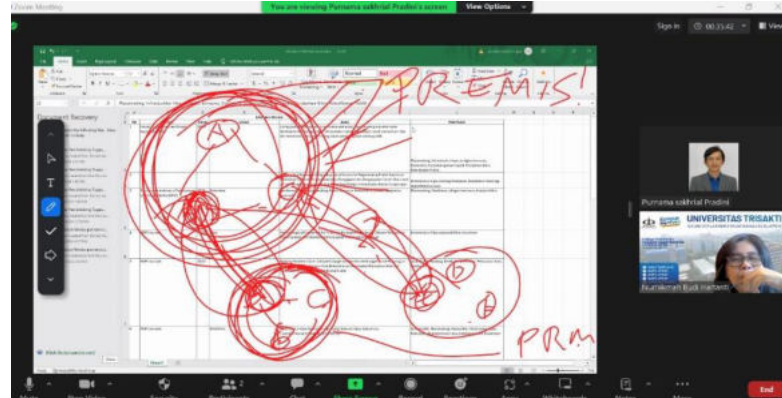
Zoom Meeting

You are viewing Purnama sakhrial Pradini's screen

View Options

Sign in

00:35:42

View

Document Recovery

Normal

Bad

PREMIS!

A

B

C

D

E

PRM

Purnama sakhrial Pradini

UNIVERSITAS TRISAKTI

Nurhikmah Budi Hartanti

Sheet1

Mute

Stop Video

Security

Participants 2

Chat

Share Screen

Record

Reactions

Apps

Whiteboards

Notes

More

End